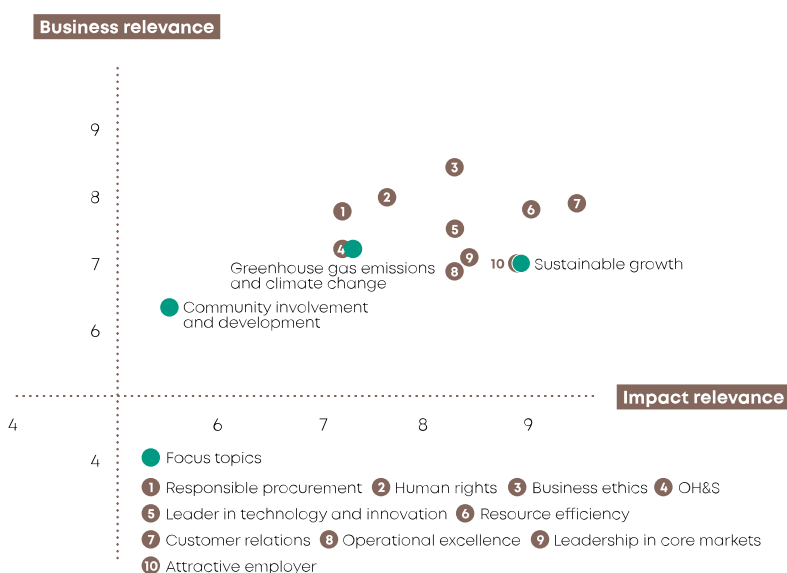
Business relevance

9

8

7

6

3

2

6

7

1

5

4

9

10

8

Greenhouse gas emissions and climate change

Sustainable growth

Community involvement and development

Impact relevance

4

6

7

8

9

4

Focus topics

1 Responsible procurement 2 Human rights 3 Business ethics 4 OH&S

5 Leader in technology and innovation 6 Resource efficiency

7 Customer relations 8 Operational excellence 9 Leadership in core markets

10 Attractive employer